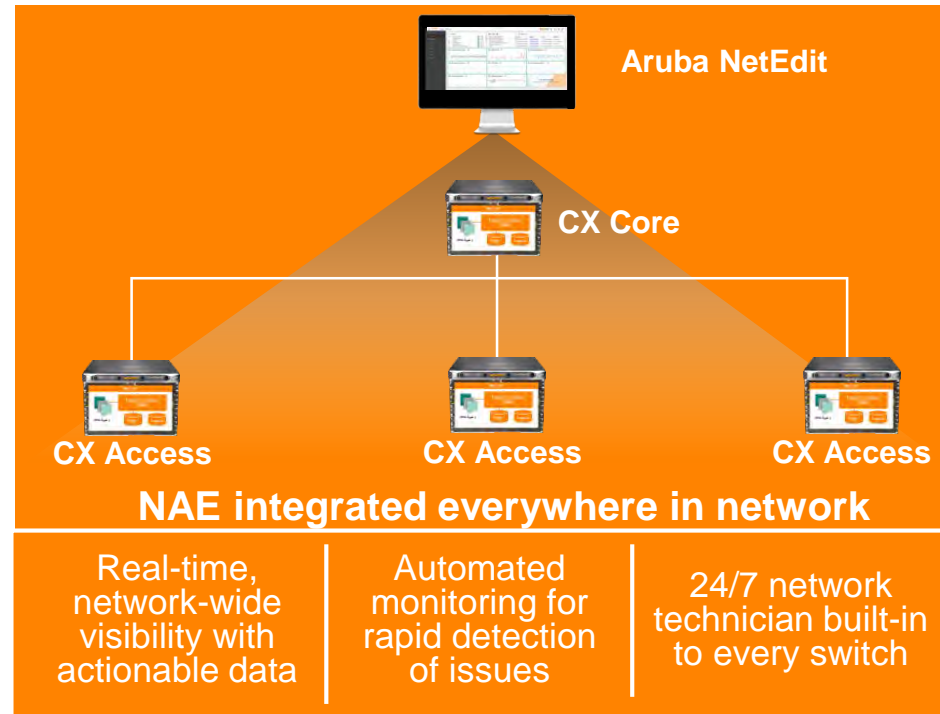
Aruba NetEdit

CX Core

CX Access

CX Access

CX Access

NAE integrated everywhere in network

Real-time, network-wide visibility with actionable data

Automated monitoring for rapid detection of issues

24/7 network technician built-in to every switch